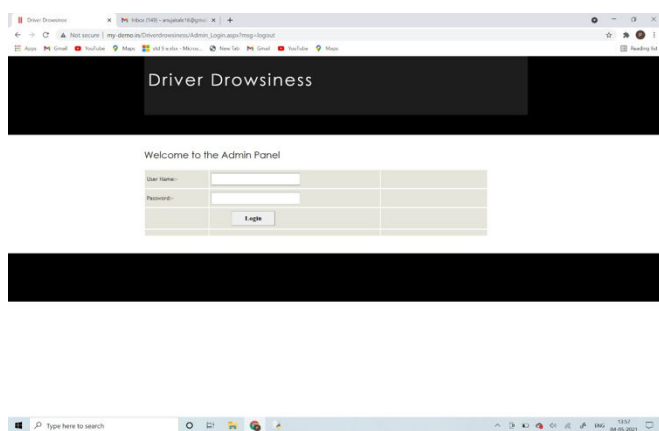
Driver Drowsiness
Inbox (149) - anujakale16@gmail
Not secure | my-demo.in/Drivordrowsiness/Admin_Login.aspx?msg=logout
Apps
Gmail
YouTube
Maps
old 9 e.xlsx - Micros...
New Tab
Gmail
YouTube
Maps
Reading list

Driver Drowsiness

Welcome to the Admin Panel

User Name:-
Password:-
Login

Type here to search
ENG
12:57
04-05-2021